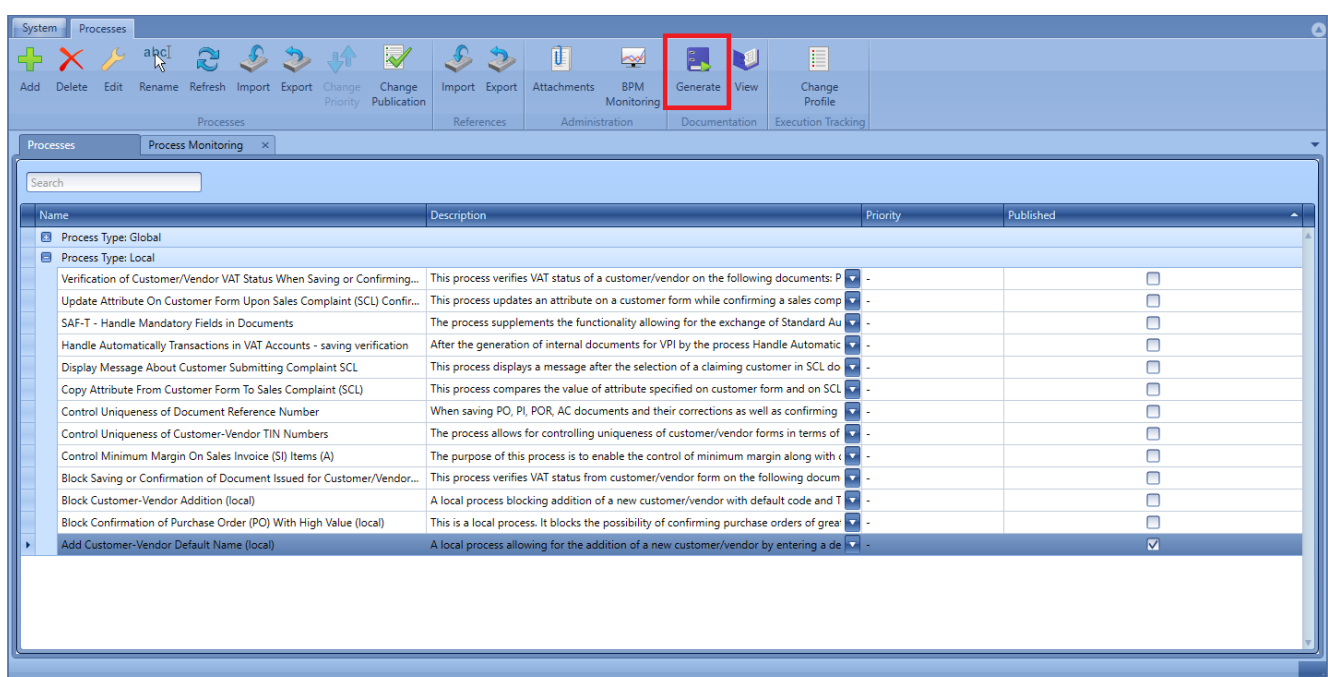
System Processes

Add Delete Edit Rename Refresh Import Export Change Priority Change Publication
Processes

Import Export
References

Attachments BPM Monitoring
Administration

Generate View
Documentation

Change Profile
Execution Tracking

Processes | Process Monitoring ×

Search

| Name | Description | Priority | Published |
|---|---|---|---|
| Process Type: Global | | | |
| Process Type: Local | | | |
| Verification of Customer/Vendor VAT Status When Saving or Confirming... | This process verifies VAT status of a customer/vendor on the following documents: P | - | ☐ |
| Update Attribute On Customer Form Upon Sales Complaint (SCL) Confir... | This process updates an attribute on a customer form while confirming a sales comp | - | ☐ |
| SAF-T - Handle Mandatory Fields in Documents | The process supplements the functionality allowing for the exchange of Standard Au | - | ☐ |
| Handle Automatically Transactions in VAT Accounts - saving verification | After the generation of internal documents for VPI by the process Handle Automatic | - | ☐ |
| Display Message About Customer Submitting Complaint SCL | This process displays a message after the selection of a claiming customer in SCL do | - | ☐ |
| Copy Attribute From Customer Form To Sales Complaint (SCL) | This process compares the value of attribute specified on customer form and on SCL | - | ☐ |
| Control Uniqueness of Document Reference Number | When saving PO, PI, POR, AC documents and their corrections as well as confirming | - | ☐ |
| Control Uniqueness of Customer-Vendor TIN Numbers | The process allows for controlling uniqueness of customer/vendor forms in terms of | - | ☐ |
| Control Minimum Margin On Sales Invoice (SI) Items (A) | The purpose of this process is to enable the control of minimum margin along with c | - | ☐ |
| Block Saving or Confirmation of Document Issued for Customer/Vendor... | This process verifies VAT status from customer/vendor form on the following docum | - | ☐ |
| Block Customer-Vendor Addition (local) | A local process blocking addition of a new customer/vendor with default code and T | - | ☐ |
| Block Confirmation of Purchase Order (PO) With High Value (local) | This is a local process. It blocks the possibility of confirming purchase orders of grea | - | ☐ |
| Add Customer-Vendor Default Name (local) | A local process allowing for the addition of a new customer/vendor by entering a de | - | ☑ |